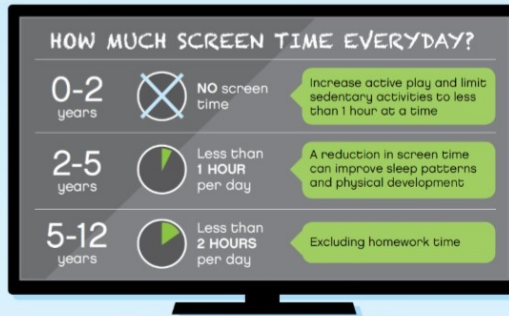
HOW MUCH SCREEN TIME EVERYDAY?

0-2 years

NO screen time

Increase active play and limit sedentary activities to less than 1 hour at a time

2-5 years

Less than 1 HOUR per day

A reduction in screen time can improve sleep patterns and physical development

5-12 years

Less than 2 HOURS per day

Excluding homework time